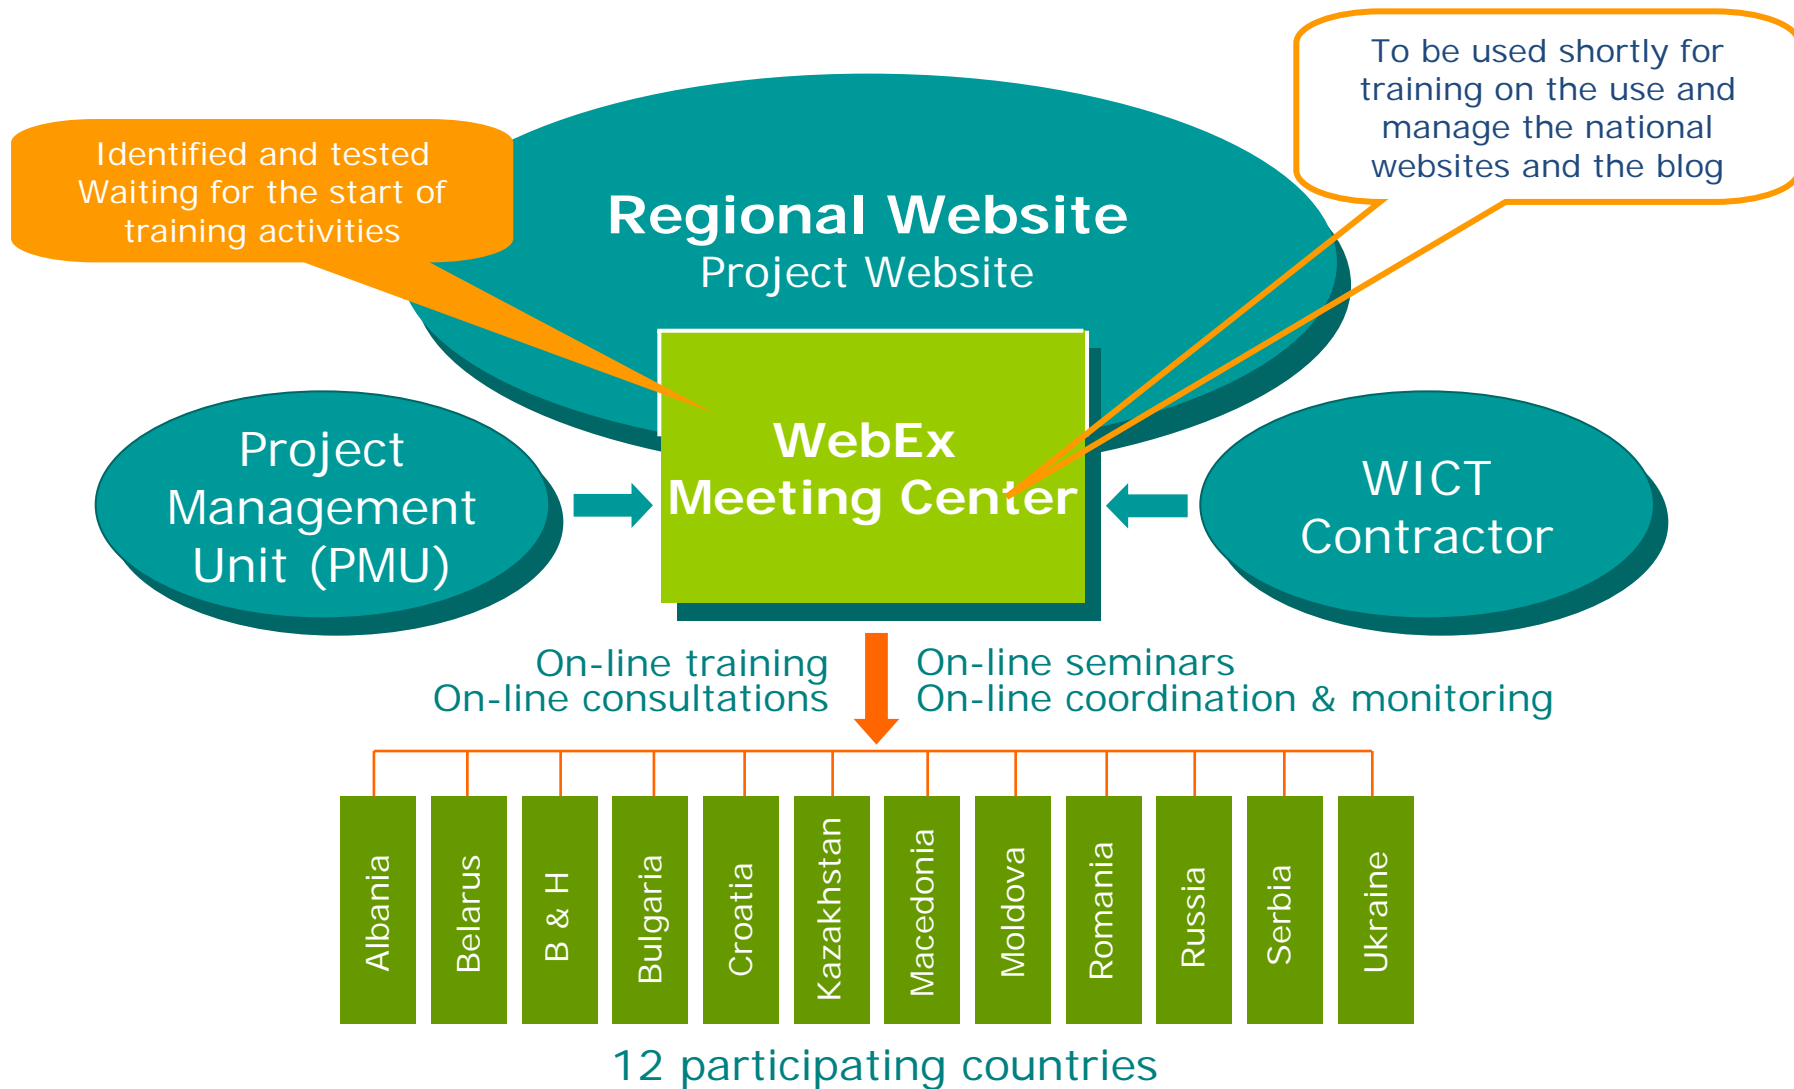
Identified and tested
Waiting for the start of training activities

Regional Website
Project Website

To be used shortly for training on the use and manage the national websites and the blog

Project Management Unit (PMU)

WebEx Meeting Center

WICT Contractor

On-line training
On-line consultations

On-line seminars
On-line coordination & monitoring

Albania

Belarus

B & H

Bulgaria

Croatia

Kazakhstan

Macedonia

Moldova

Romania

Russia

Serbia

Ukraine

12 participating countries